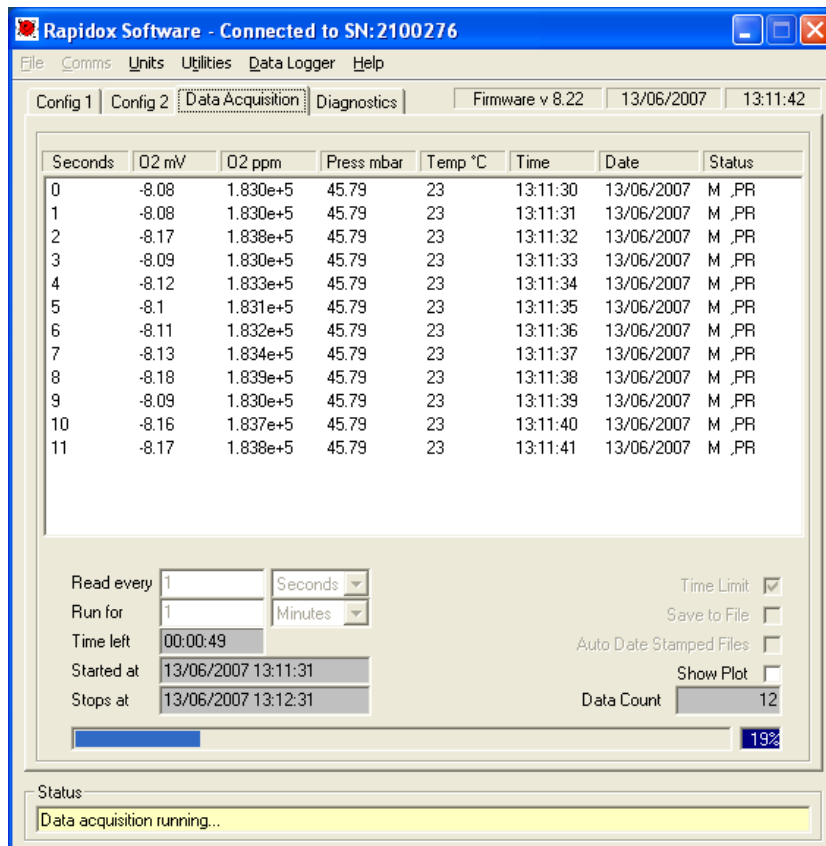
Rapidox Software - Connected to SN:2100276

File Comms Units Utilities Data Logger Help

Config 1 Config 2 Data Acquisition Diagnostics Firmware v 8.22 13/06/2007 13:11:42

| Seconds | O2 mV | O2 ppm | Press mbar | Temp °C | Time | Date | Status |
|---|---|---|---|---|---|---|---|
| 0 | -8.08 | 1.830e+5 | 45.79 | 23 | 13:11:30 | 13/06/2007 | M ,PR |
| 1 | -8.08 | 1.830e+5 | 45.79 | 23 | 13:11:31 | 13/06/2007 | M ,PR |
| 2 | -8.17 | 1.838e+5 | 45.79 | 23 | 13:11:32 | 13/06/2007 | M ,PR |
| 3 | -8.09 | 1.830e+5 | 45.79 | 23 | 13:11:33 | 13/06/2007 | M ,PR |
| 4 | -8.12 | 1.833e+5 | 45.79 | 23 | 13:11:34 | 13/06/2007 | M ,PR |
| 5 | -8.1 | 1.831e+5 | 45.79 | 23 | 13:11:35 | 13/06/2007 | M ,PR |
| 6 | -8.11 | 1.832e+5 | 45.79 | 23 | 13:11:36 | 13/06/2007 | M ,PR |
| 7 | -8.13 | 1.834e+5 | 45.79 | 23 | 13:11:37 | 13/06/2007 | M ,PR |
| 8 | -8.18 | 1.839e+5 | 45.79 | 23 | 13:11:38 | 13/06/2007 | M ,PR |
| 9 | -8.09 | 1.830e+5 | 45.79 | 23 | 13:11:39 | 13/06/2007 | M ,PR |
| 10 | -8.16 | 1.837e+5 | 45.79 | 23 | 13:11:40 | 13/06/2007 | M ,PR |
| 11 | -8.17 | 1.838e+5 | 45.79 | 23 | 13:11:41 | 13/06/2007 | M ,PR |

Read every 1 Seconds
Run for 1 Minutes
Time left 00:00:49
Started at 13/06/2007 13:11:31
Stops at 13/06/2007 13:12:31

Time Limit
Save to File
Auto Date Stamped Files
Show Plot
Data Count 12

19%

Status
Data acquisition running...